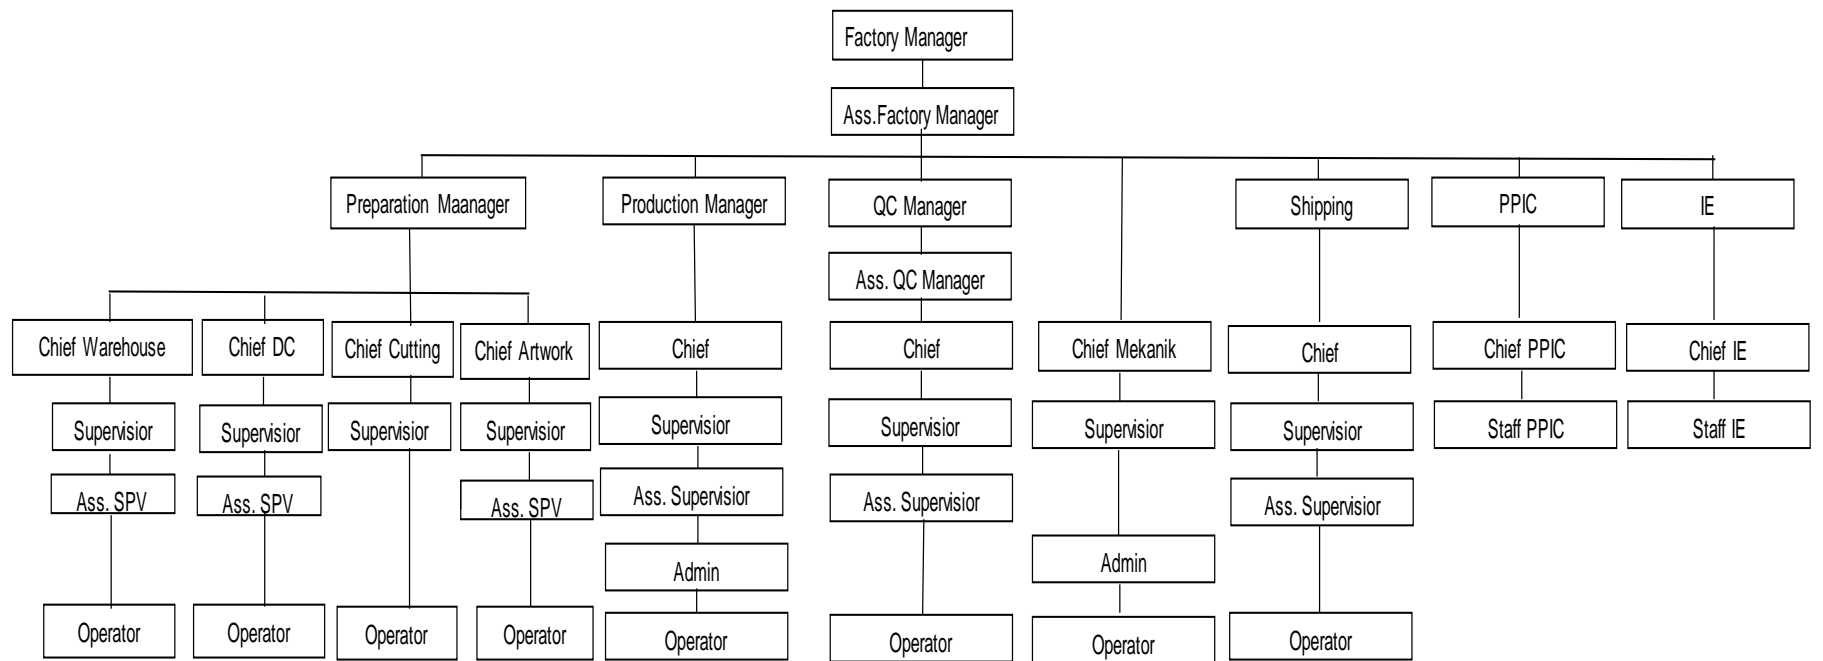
Factory Manager

Ass.Factory Manager

Preparation Maanager

Chief Warehouse
Supervisior
Ass. SPV
Operator

Chief DC
Supervisior
Ass. SPV
Operator

Chief Cutting
Supervisior
Operator

Chief Artwork
Supervisior
Ass. SPV
Operator

Production Manager
Chief
Supervisior
Ass. Supervisior
Admin
Operator

QC Manager
Ass. QC Manager
Chief
Supervisior
Ass. Supervisior
Operator

Chief Mekanik
Supervisior
Admin
Operator

Shipping
Chief
Supervisior
Ass. Supervisior
Operator

PPIC
Chief PPIC
Staff PPIC

IE
Chief IE
Staff IE